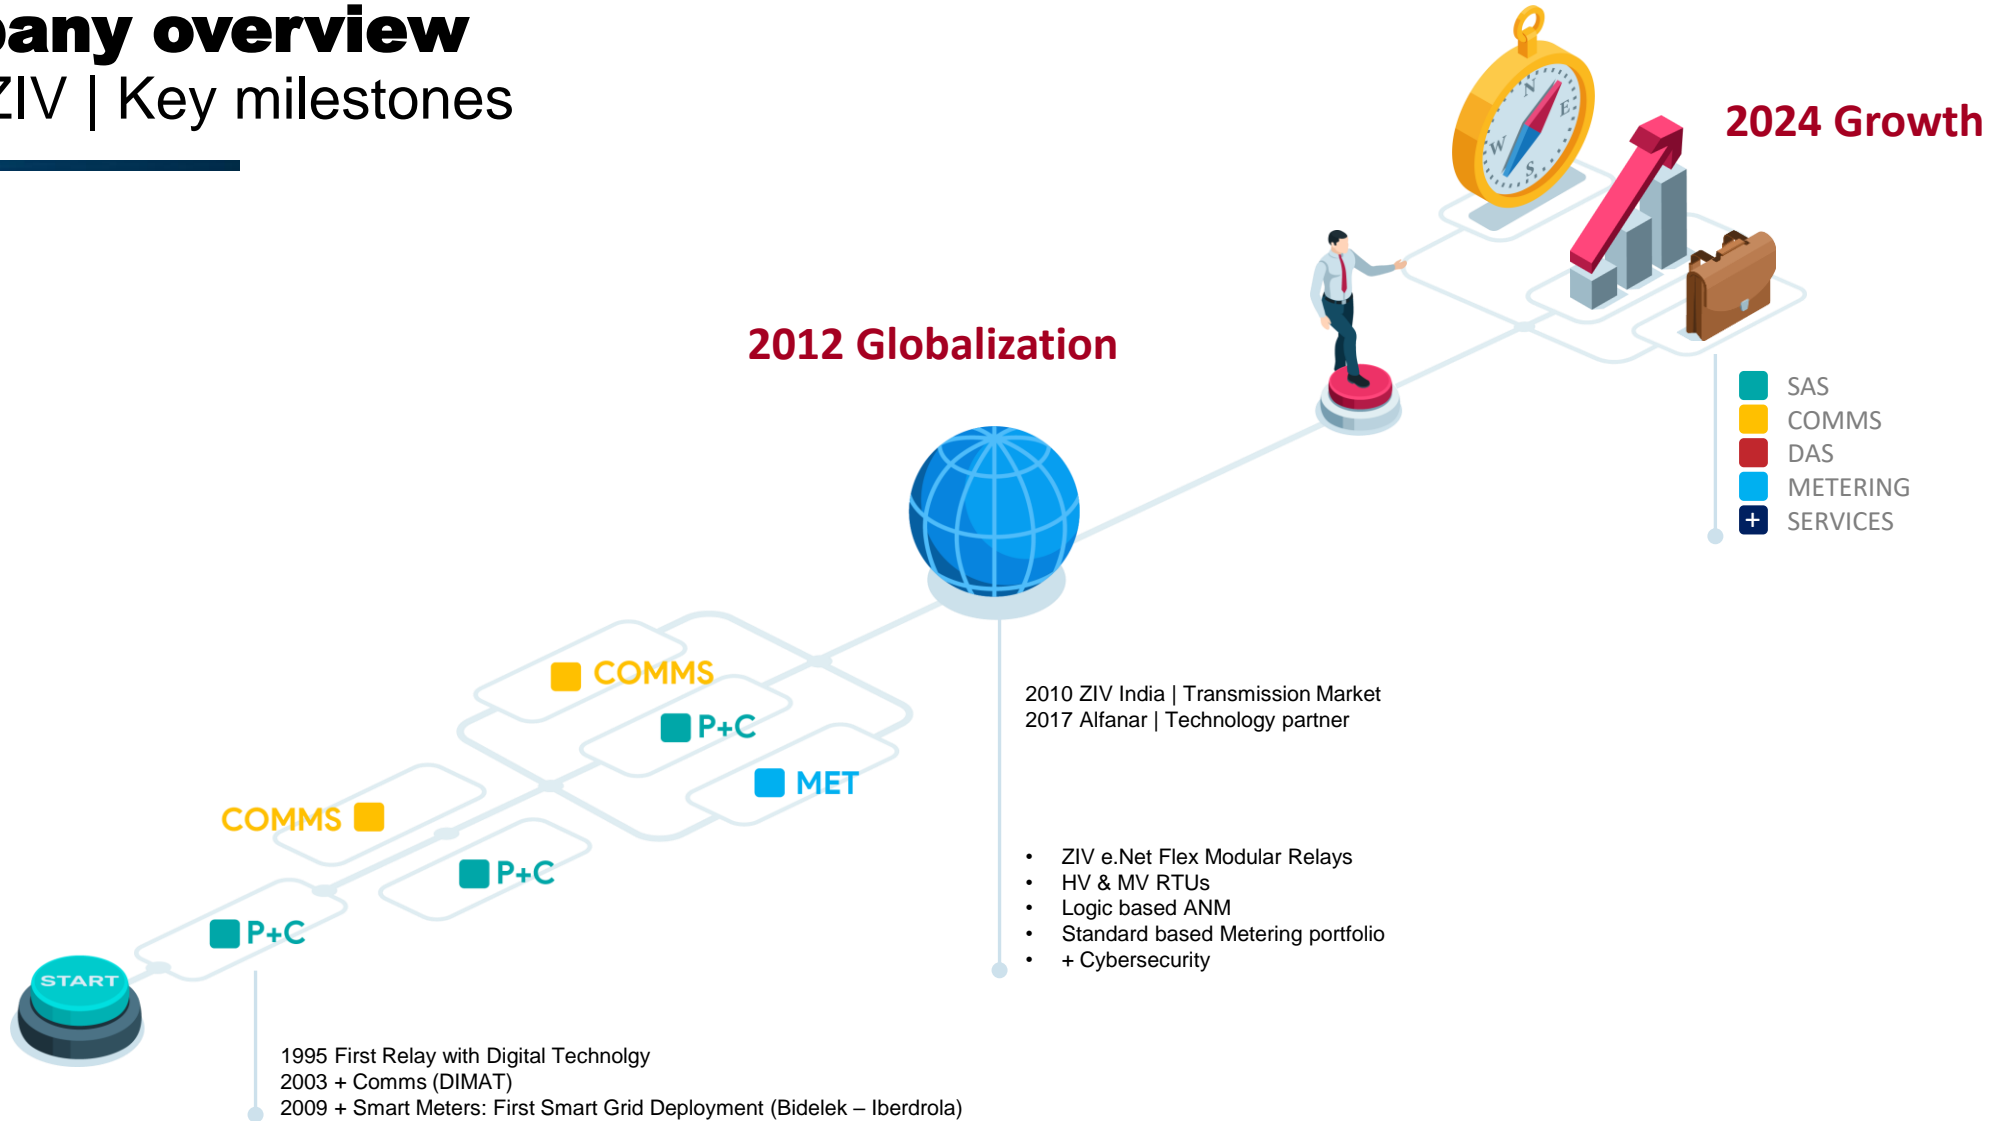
any overview
ZIV | Key milestones

2024 Growth

2012 Globalization

SAS
COMMS
DAS
METERING
+ SERVICES

COMMS
P+C
MET
COMMS
P+C
P+C
START

2010 ZIV India | Transmission Market
2017 Alfanar | Technology partner

- ZIV e.Net Flex Modular Relays
- HV & MV RTUs
- Logic based ANM
- Standard based Metering portfolio
- + Cybersecurity

1995 First Relay with Digital Technolgy
2003 + Comms (DIMAT)
2009 + Smart Meters: First Smart Grid Deployment (Bidelek – Iberdrola)